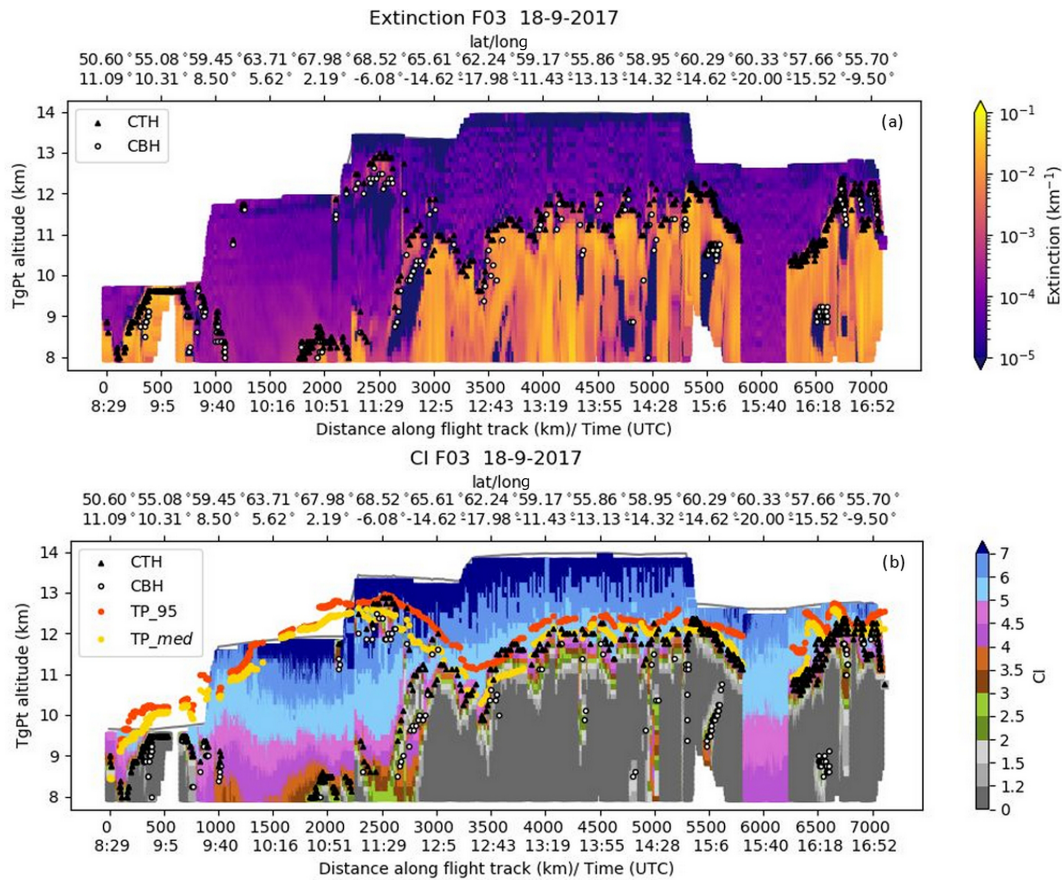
Extinction F03 18-9-2017

lat/long

50.60° 55.08° 59.45° 63.71° 67.98° 68.52° 65.61° 62.24° 59.17° 55.86° 58.95° 60.29° 60.33° 57.66° 55.70°
11.09° 10.31° 8.50° 5.62° 2.19° -6.08° -14.62° -17.98° -11.43° -13.13° -14.32° -14.62° -20.00° -15.52° -9.50°

CTH
CBH

(a)

TgPt altitude (km)

14
13
12
11
10
9
8

0 500 1000 1500 2000 2500 3000 3500 4000 4500 5000 5500 6000 6500 7000
8:29 9:5 9:40 10:16 10:51 11:29 12:5 12:43 13:19 13:55 14:28 15:6 15:40 16:18 16:52

Distance along flight track (km)/ Time (UTC)

$10^{-1}$
$10^{-2}$
$10^{-3}$
$10^{-4}$
$10^{-5}$

Extinction ($km^{-1}$)

CI F03 18-9-2017

lat/long

50.60° 55.08° 59.45° 63.71° 67.98° 68.52° 65.61° 62.24° 59.17° 55.86° 58.95° 60.29° 60.33° 57.66° 55.70°
11.09° 10.31° 8.50° 5.62° 2.19° -6.08° -14.62° -17.98° -11.43° -13.13° -14.32° -14.62° -20.00° -15.52° -9.50°

CTH
CBH
TP_95
TP_med

(b)

TgPt altitude (km)

14
13
12
11
10
9
8

0 500 1000 1500 2000 2500 3000 3500 4000 4500 5000 5500 6000 6500 7000
8:29 9:5 9:40 10:16 10:51 11:29 12:5 12:43 13:19 13:55 14:28 15:6 15:40 16:18 16:52

Distance along flight track (km)/ Time (UTC)

7
6
5
4.5
4
3.5
3
2.5
2
1.5
1.2
0

CI